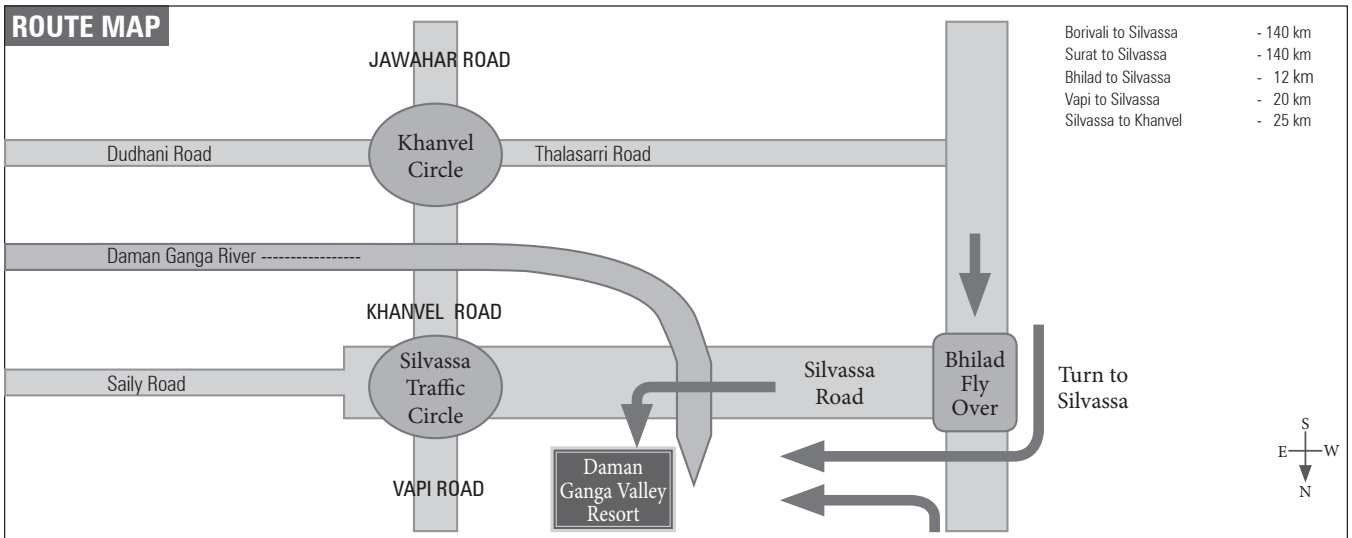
ROUTE MAP

JAWAHAR ROAD

Borivali to Silvassa - 140 km
Surat to Silvassa - 140 km
Bhilad to Silvassa - 12 km
Vapi to Silvassa - 20 km
Silvassa to Khanvel - 25 km

Dudhani Road

Khanvel Circle

Thalasarri Road

Daman Ganga River -----------------

KHANVEL ROAD

Saily Road

Silvassa Traffic Circle

Silvassa Road

Bhilad Fly Over

Turn to Silvassa

S
E W
N

Daman Ganga Valley Resort

VAPI ROAD